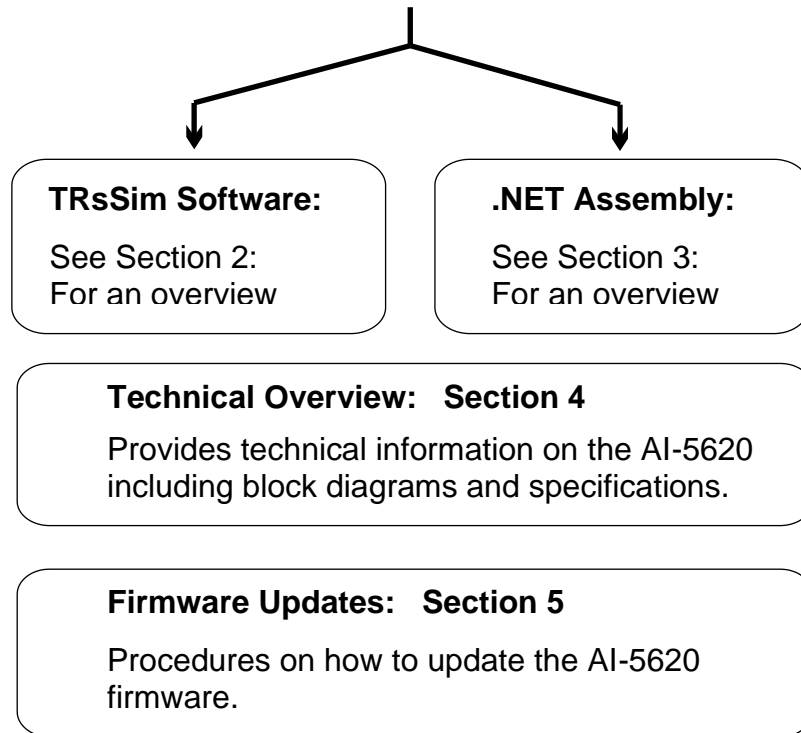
TRsSim Software:

See Section 2: For an overview

.NET Assembly:

See Section 3: For an overview

Technical Overview: Section 4

Provides technical information on the AI-5620 including block diagrams and specifications.

Firmware Updates: Section 5

Procedures on how to update the AI-5620 firmware.